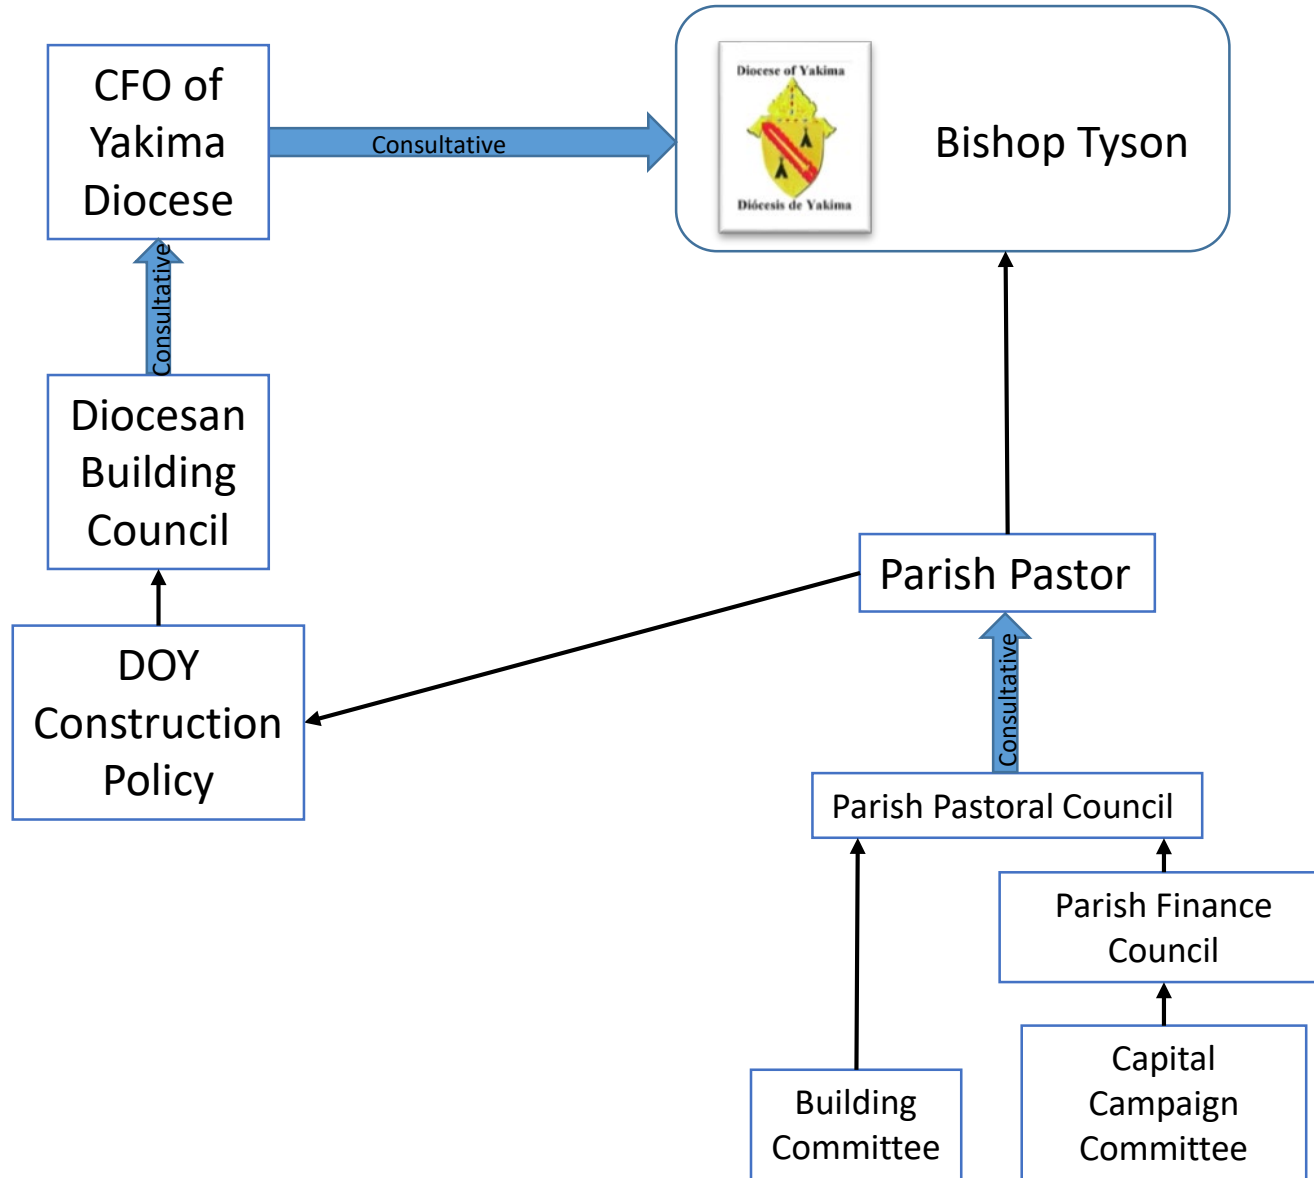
CFO of Yakima Diocese

Consultative

Diocese of Yakima

Diócesis de Yakima

Bishop Tyson

Consultative

Diocesan Building Council

Parish Pastor

DOY Construction Policy

Consultative

Parish Pastoral Council

Parish Finance Council

Capital Campaign Committee

Building Committee